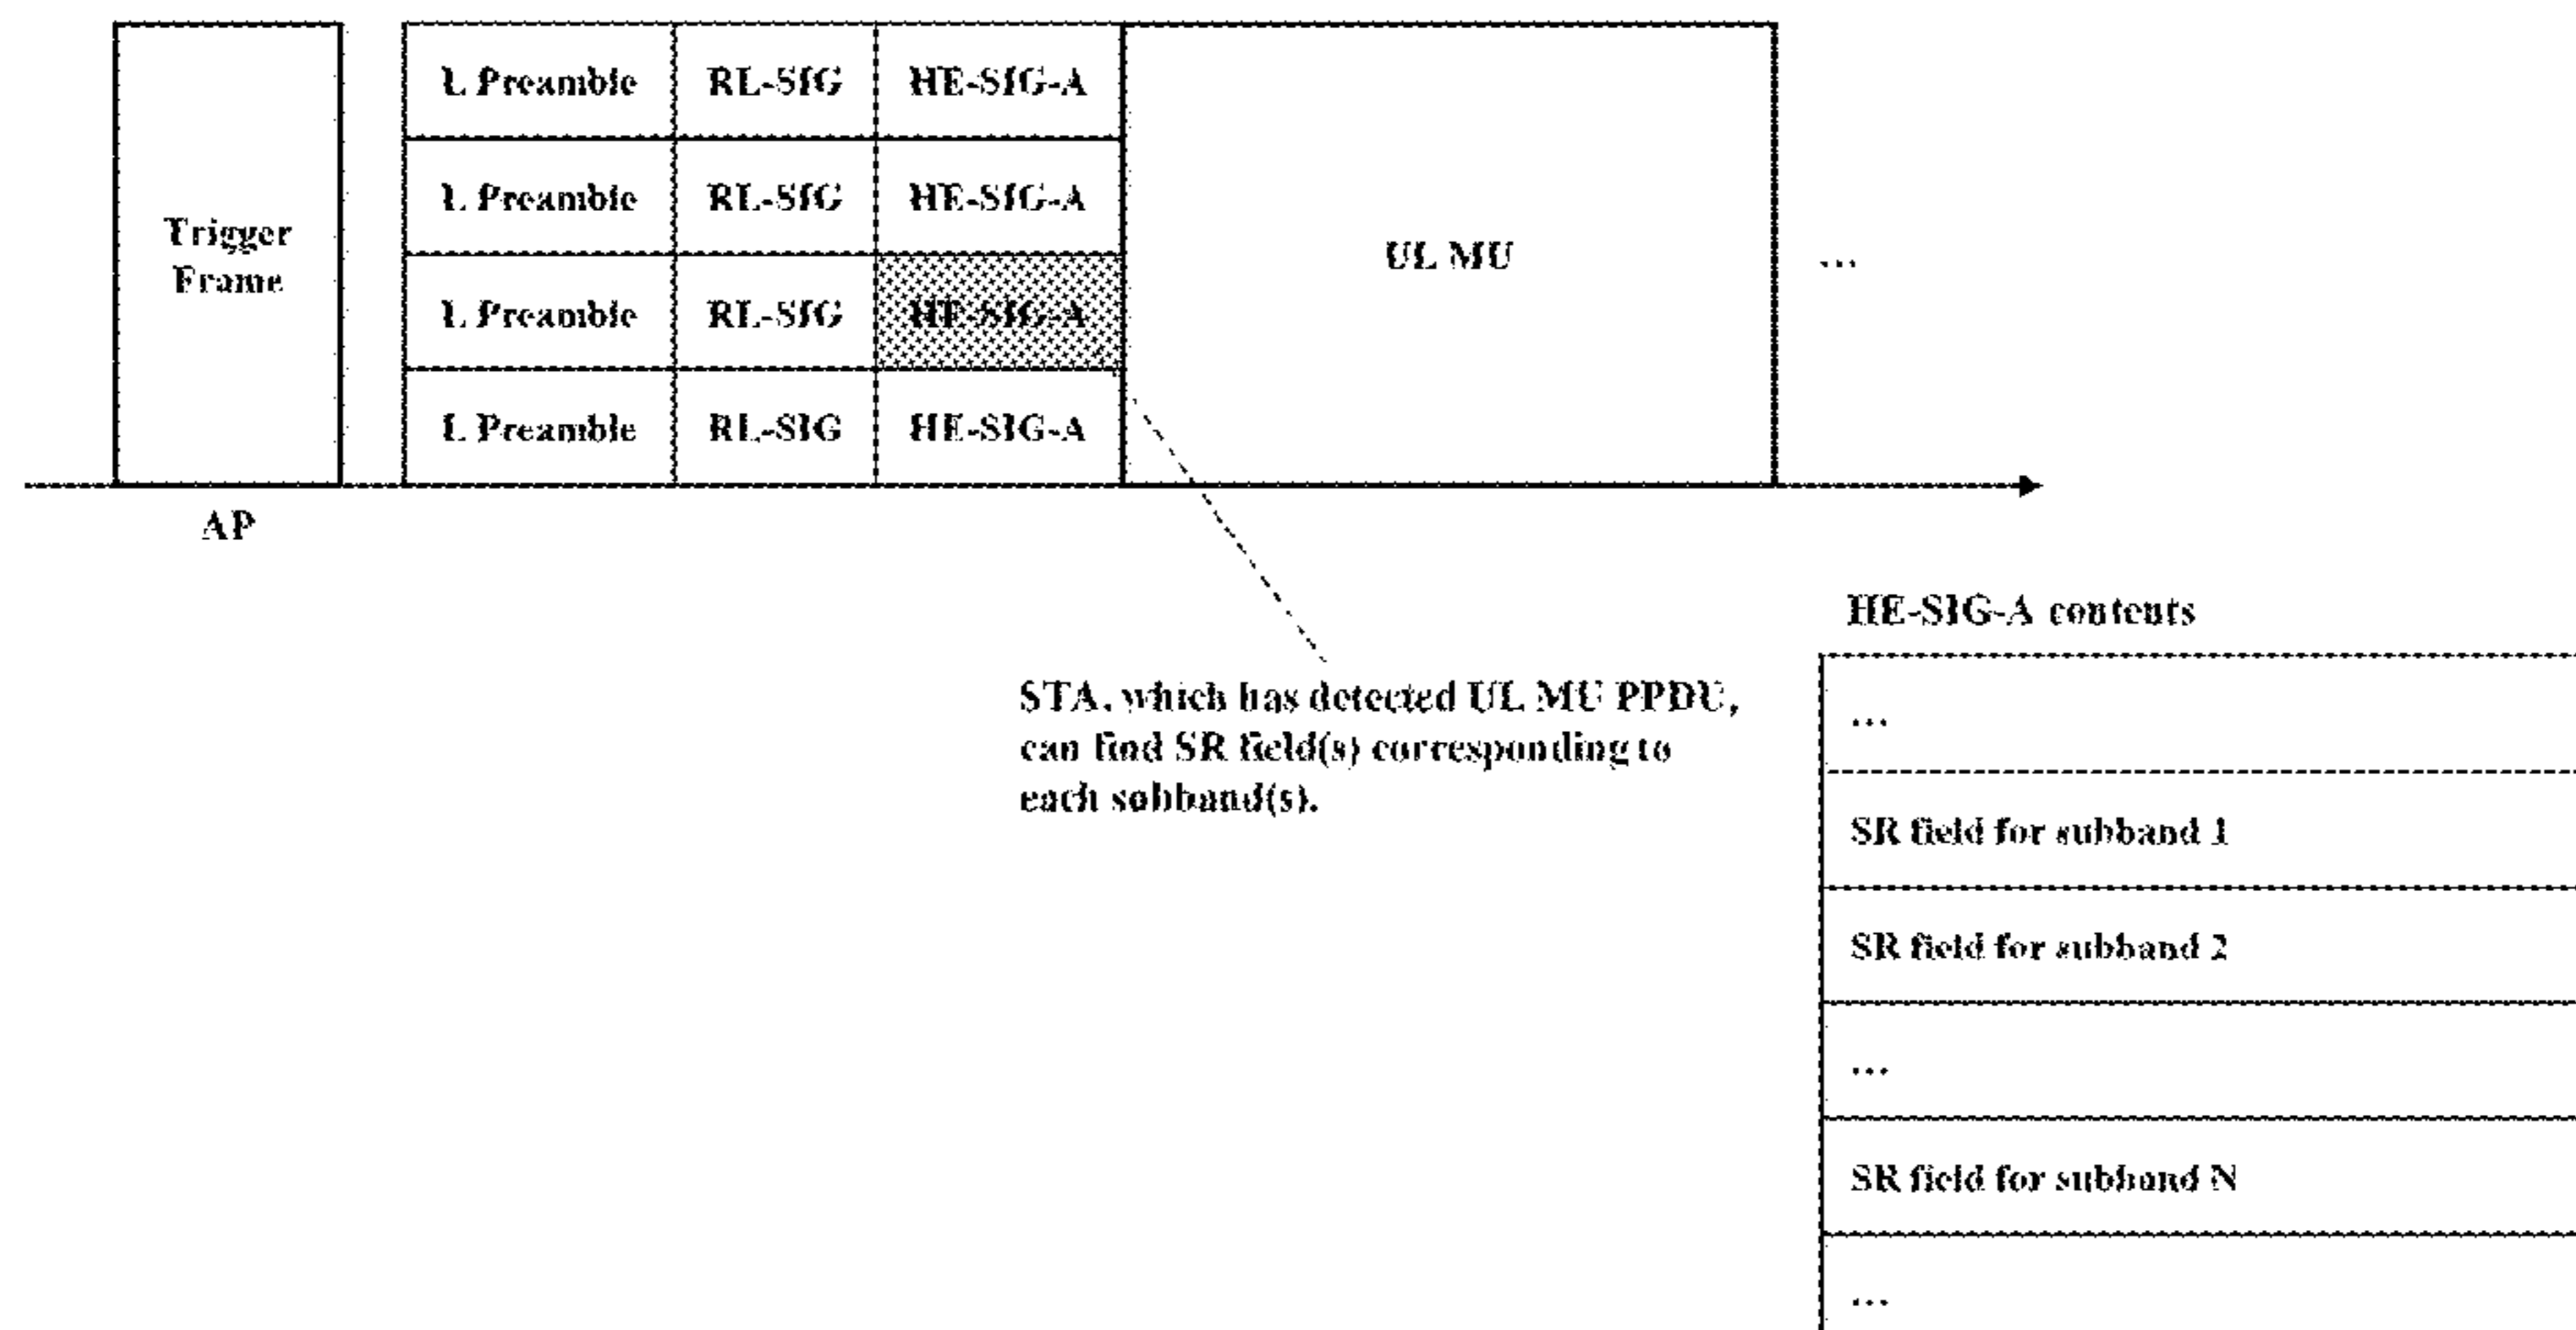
Trigger Frame

L Preamble | RL-SIG | HE-SIG-A
L Preamble | RL-SIG | HE-SIG-A
L Preamble | RL-SIG | HE-SIG-A
L Preamble | RL-SIG | HE-SIG-A

UL MU

...

AP

HE-SIG-A contents

STA, which has detected UL MU PPDU, can find SR field(s) corresponding to each subband(s).

| ... |
|---|
| SR field for subband 1 |
| SR field for subband 2 |
| ... |
| SR field for subband N |
| ... |